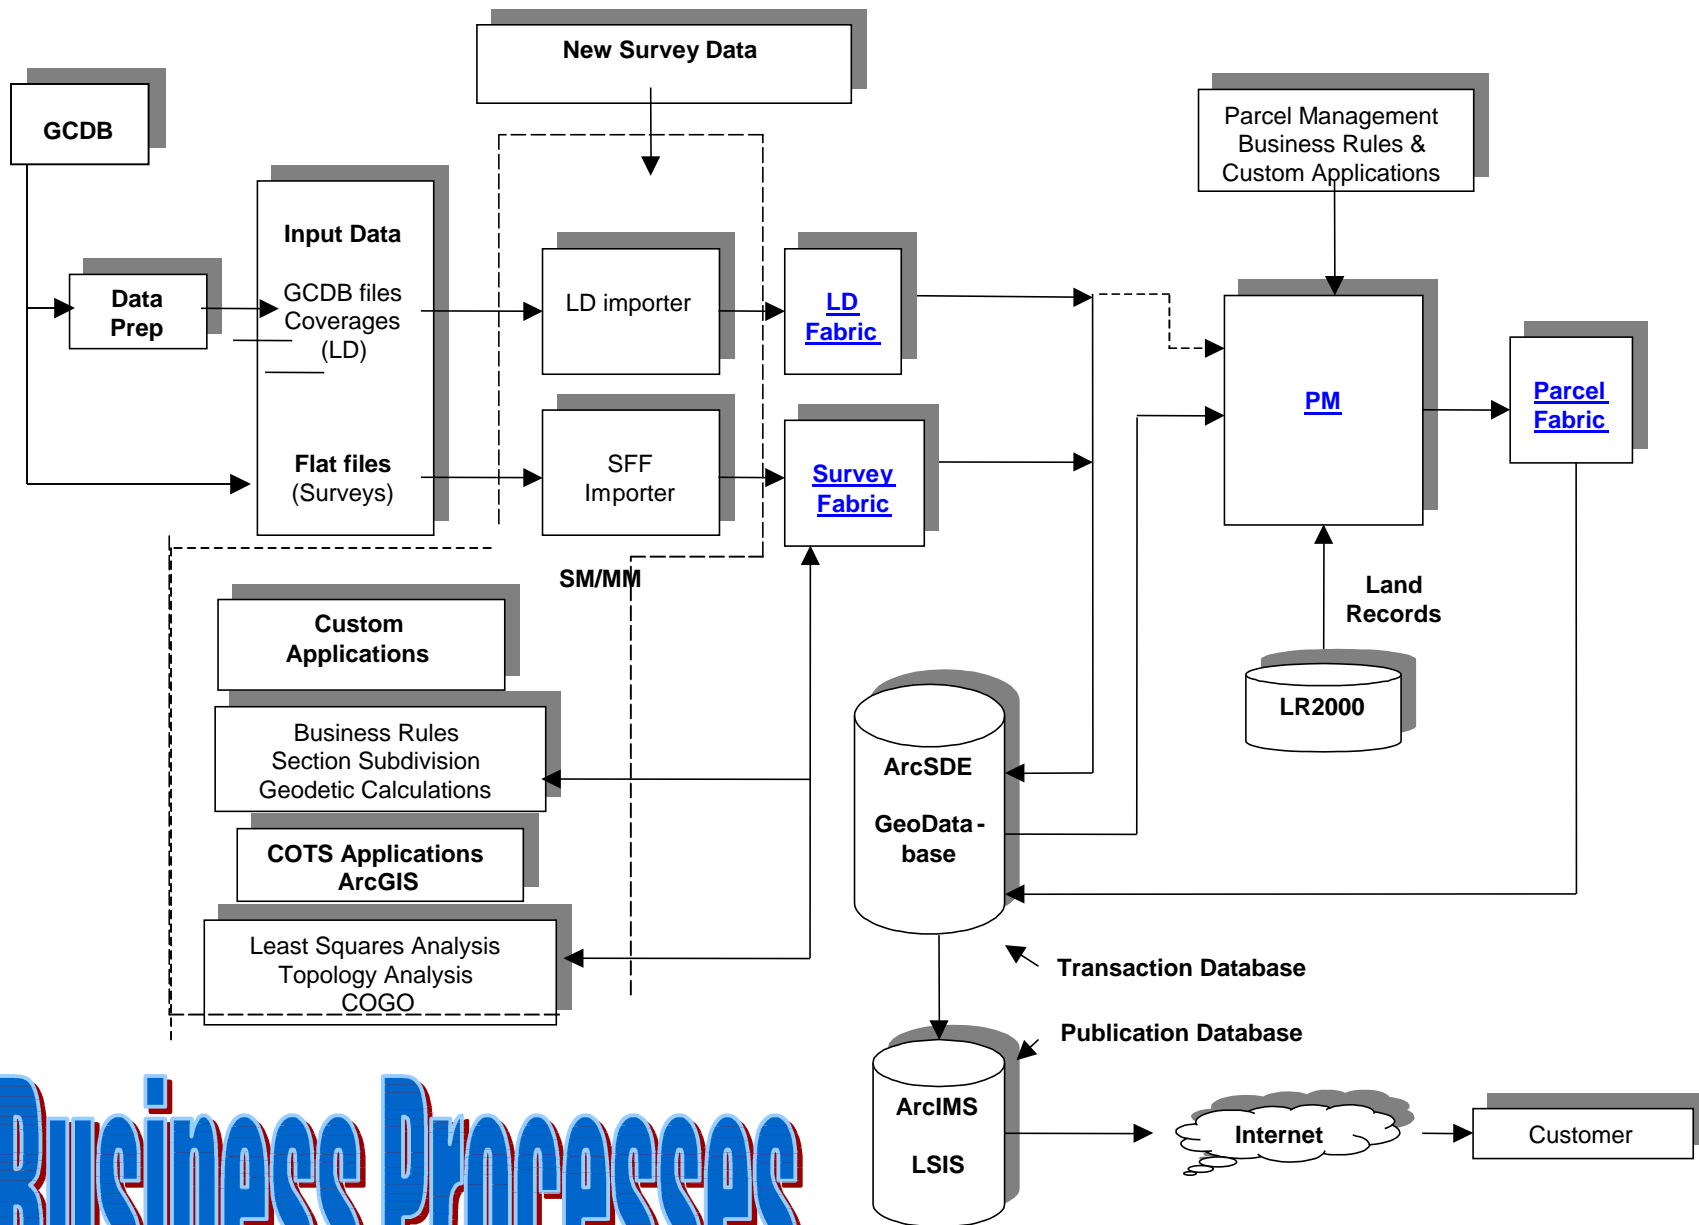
New Survey Data

GCDB

Parcel Management Business Rules & Custom Applications

Data Prep

Input Data

GCDB files Coverages (LD)

Flat files (Surveys)

LD importer

SFF Importer

LD Fabric

Survey Fabric

PM

Parcel Fabric

SM/MM

Custom Applications

Business Rules Section Subdivision Geodetic Calculations

COTS Applications ArcGIS

Least Squares Analysis Topology Analysis COGO

Land Records

LR2000

ArcSDE

GeoData - base

Transaction Database

Publication Database

ArcIMS

LSIS

Internet

Customer

Business Processes